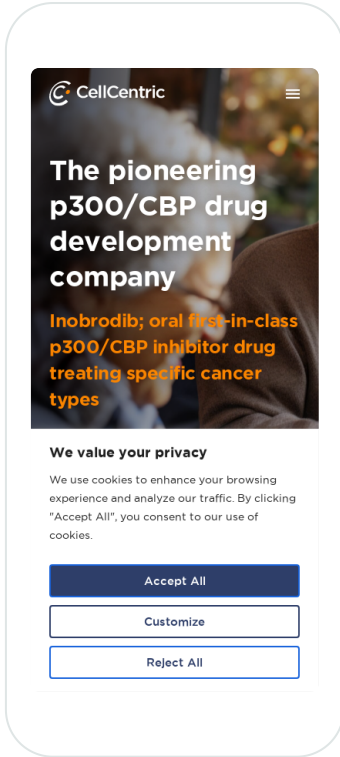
CellCentric

The pioneering p300/CBP drug development company

Inobrodib; oral first-in-class p300/CBP inhibitor drug treating specific cancer types

We value your privacy

We use cookies to enhance your browsing experience and analyze our traffic. By clicking "Accept All", you consent to our use of cookies.

Accept All

Customize

Reject All